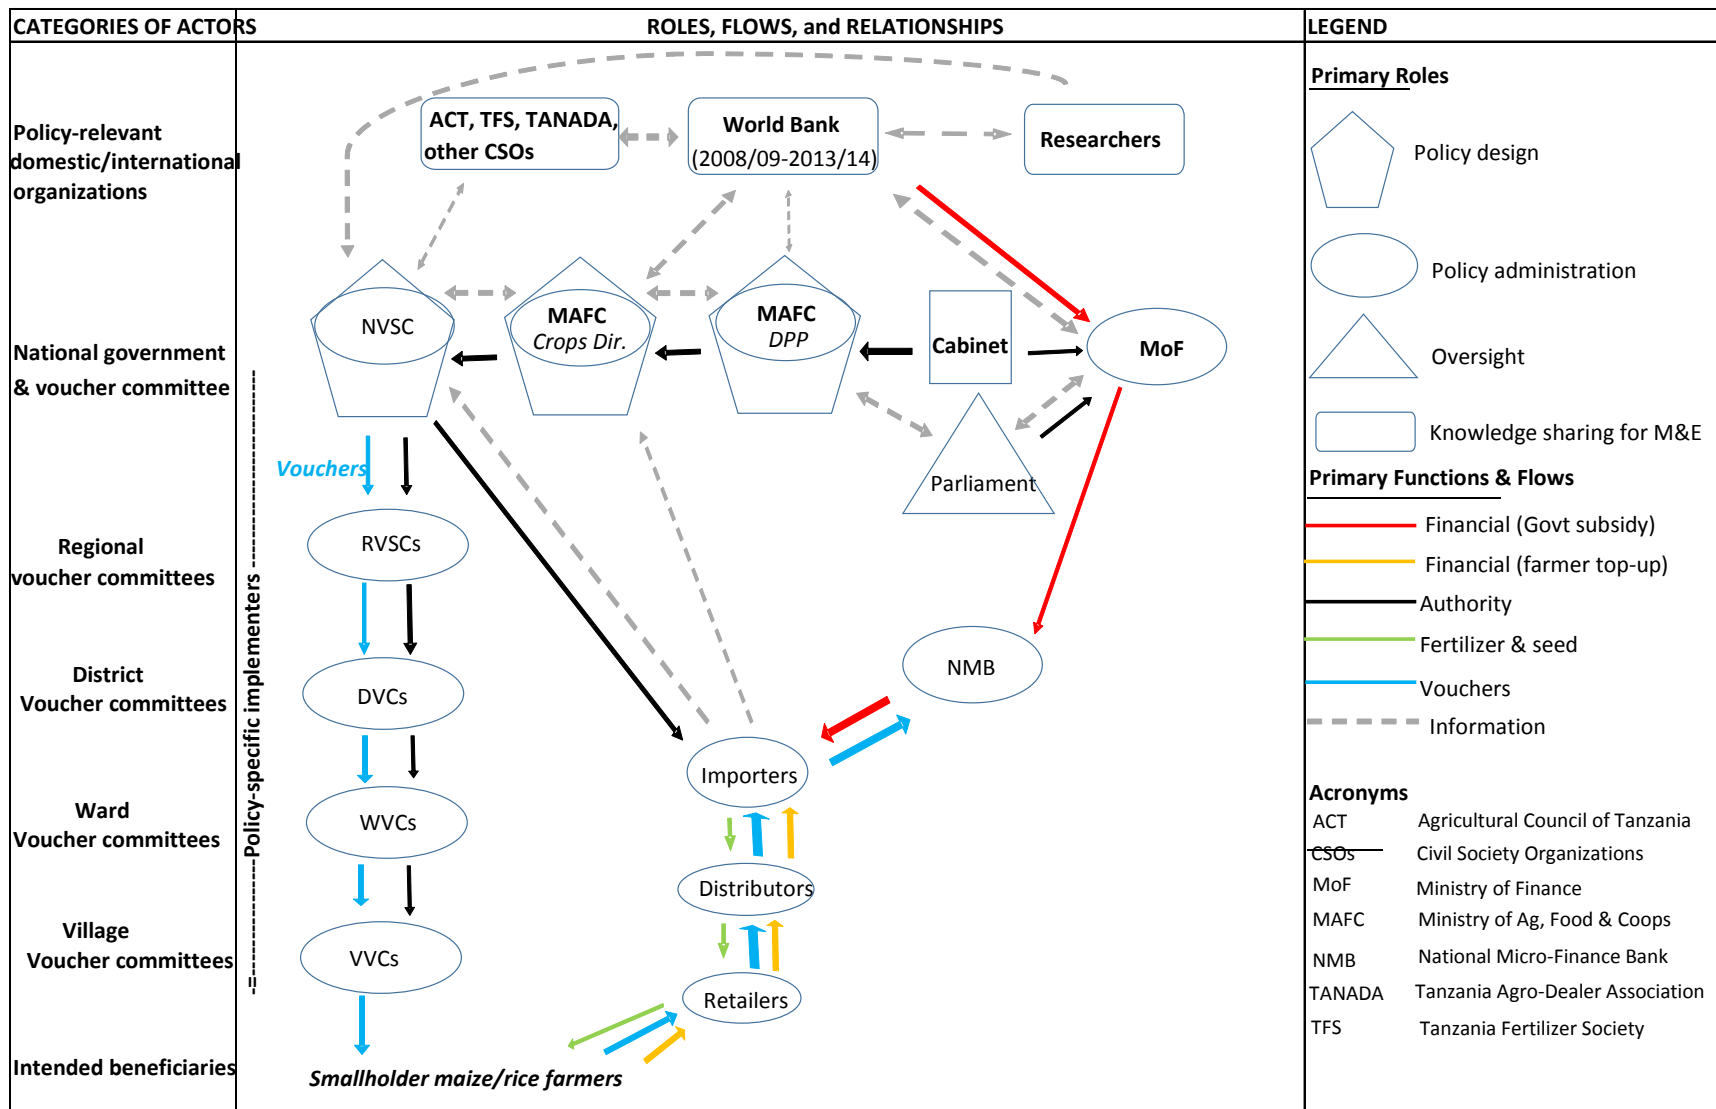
CATEGORIES OF ACTORS

Policy-relevant domestic/international organizations

National government & voucher committee

Regional voucher committees

District Voucher committees

Ward Voucher committees

Village Voucher committees

Intended beneficiaries

Policy-specific implementers

ROLES, FLOWS, and RELATIONSHIPS

ACT, TFS, TANADA, other CSOs

World Bank (2008/09-2013/14)

Researchers

NVSC

MAFC Crops Dir.

MAFC DPP

Cabinet

MoF

Parliament

Vouchers

RVSCs

DVCs

WVCs

VVCs

NMB

Importers

Distributors

Retailers

Smallholder maize/rice farmers

LEGEND

Primary Roles

Policy design

Policy administration

Oversight

Knowledge sharing for M&E

Primary Functions & Flows

Financial (Govt subsidy)

Financial (farmer top-up)

Authority

Fertilizer & seed

Vouchers

Information

Acronyms

| | |
|---|---|
| ACT | Agricultural Council of Tanzania |
| CSOs | Civil Society Organizations |
| MoF | Ministry of Finance |
| MAFC | Ministry of Ag, Food & Coops |
| NMB | National Micro-Finance Bank |
| TANADA | Tanzania Agro-Dealer Association |
| TFS | Tanzania Fertilizer Society |